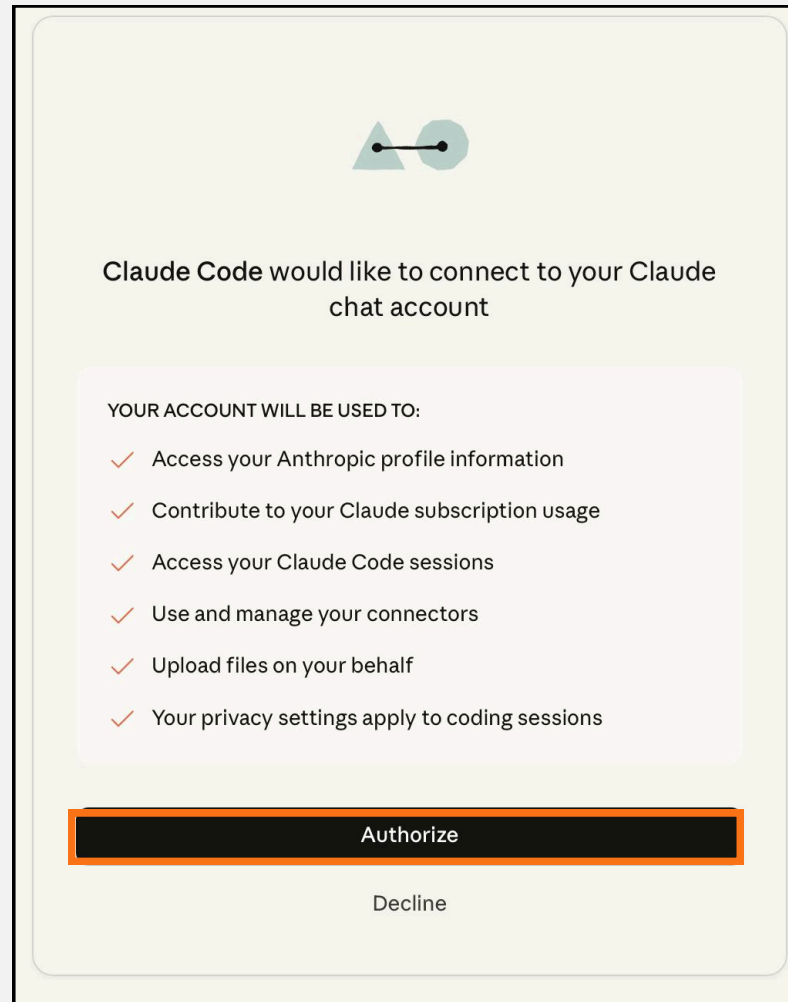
Claude Code would like to connect to your Claude chat account

YOUR ACCOUNT WILL BE USED TO:

Access your Anthropic profile information

Contribute to your Claude subscription usage

Access your Claude Code sessions

Use and manage your connectors

Upload files on your behalf

Your privacy settings apply to coding sessions

Authorize

Decline